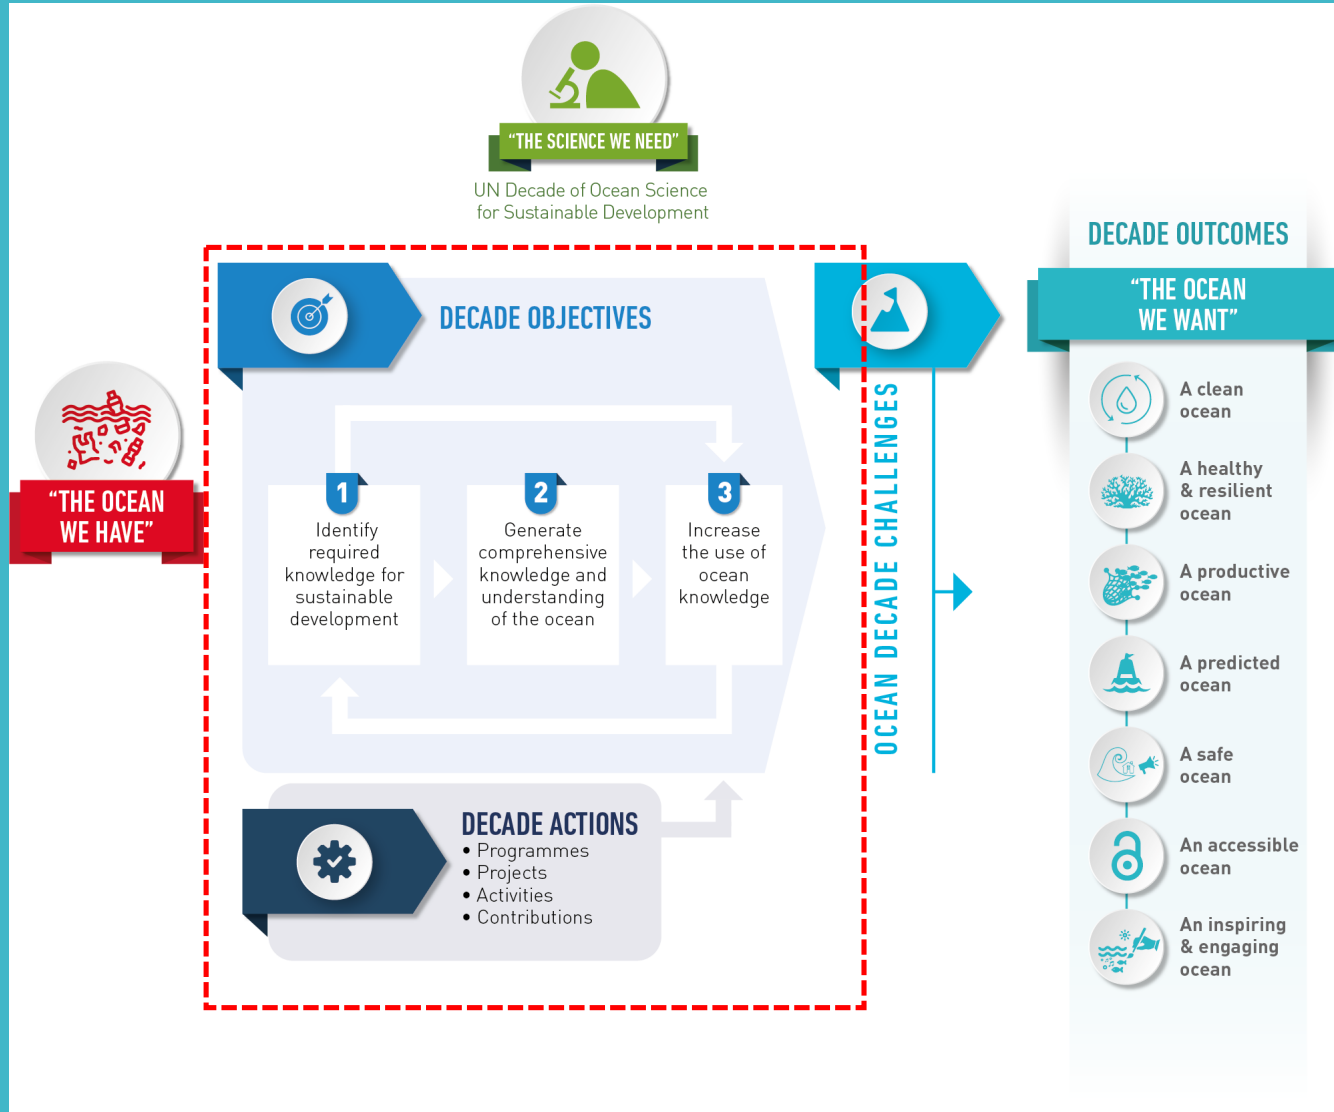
"THE SCIENCE WE NEED"

UN Decade of Ocean Science for Sustainable Development

"THE OCEAN WE HAVE"

DECADE OBJECTIVES

1
Identify required knowledge for sustainable development

2
Generate comprehensive knowledge and understanding of the ocean

3
Increase the use of ocean knowledge

DECADE ACTIONS
• Programmes
• Projects
• Activities
• Contributions

OCEAN DECADE CHALLENGES

DECADE OUTCOMES

"THE OCEAN WE WANT"

A clean ocean

A healthy & resilient ocean

A productive ocean

A predicted ocean

A safe ocean

An accessible ocean

An inspiring & engaging ocean